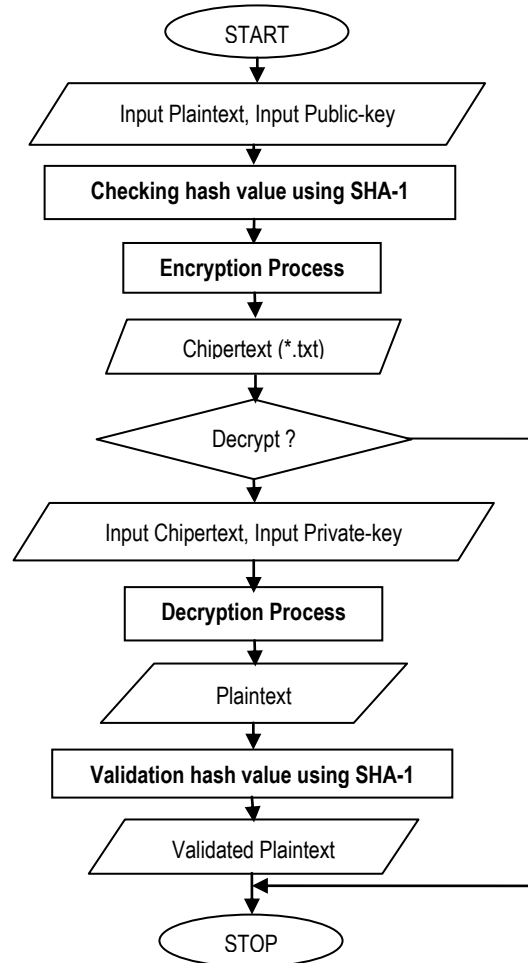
START

Input Plaintext, Input Public-key

**Checking hash value using SHA-1**

**Encryption Process**

Chipertext (*.txt)

Decrypt ?

Input Chipertext, Input Private-key

**Decryption Process**

Plaintext

**Validation hash value using SHA-1**

Validated Plaintext

STOP